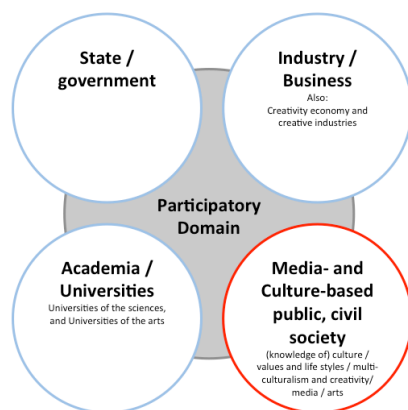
State / government

Industry / Business
Also:
Creativity economy and creative industries

Participatory Domain

Academia / Universities
Universities of the sciences, and Universities of the arts

Media- and Culture-based public, civil society
(knowledge of) culture / values and life styles / multiculturalism and creativity/ media / arts